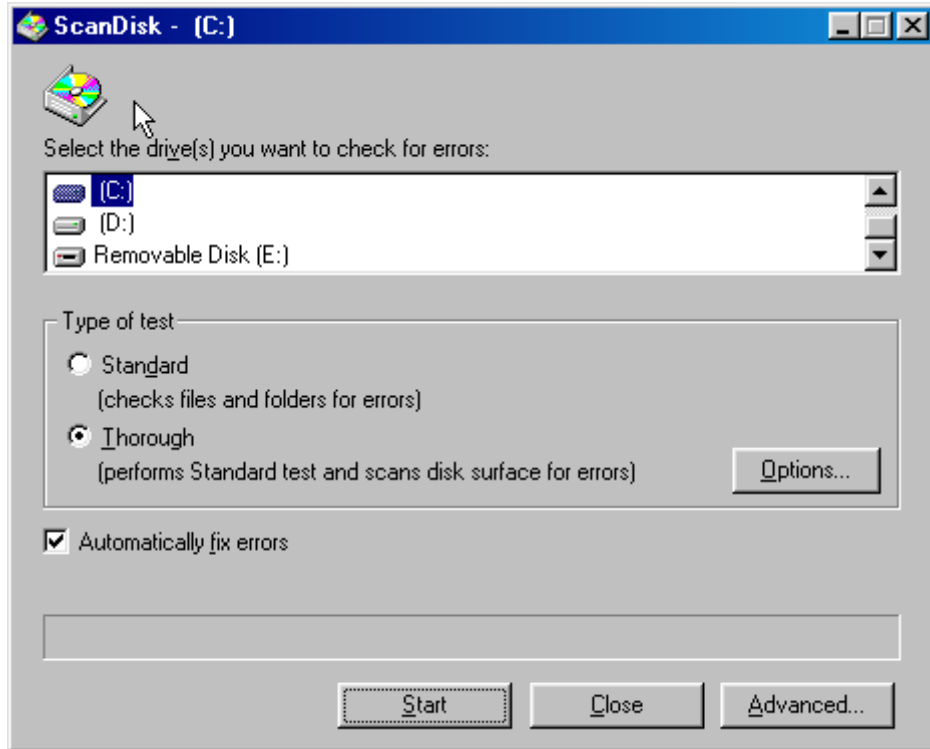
ScanDisk - (C:)

Select the drive(s) you want to check for errors:

(C:)
(D:)
Removable Disk (E:)

Type of test

Standard
(checks files and folders for errors)

Thorough
(performs Standard test and scans disk surface for errors)

Options...

Automatically fix errors

Start

Close

Advanced...